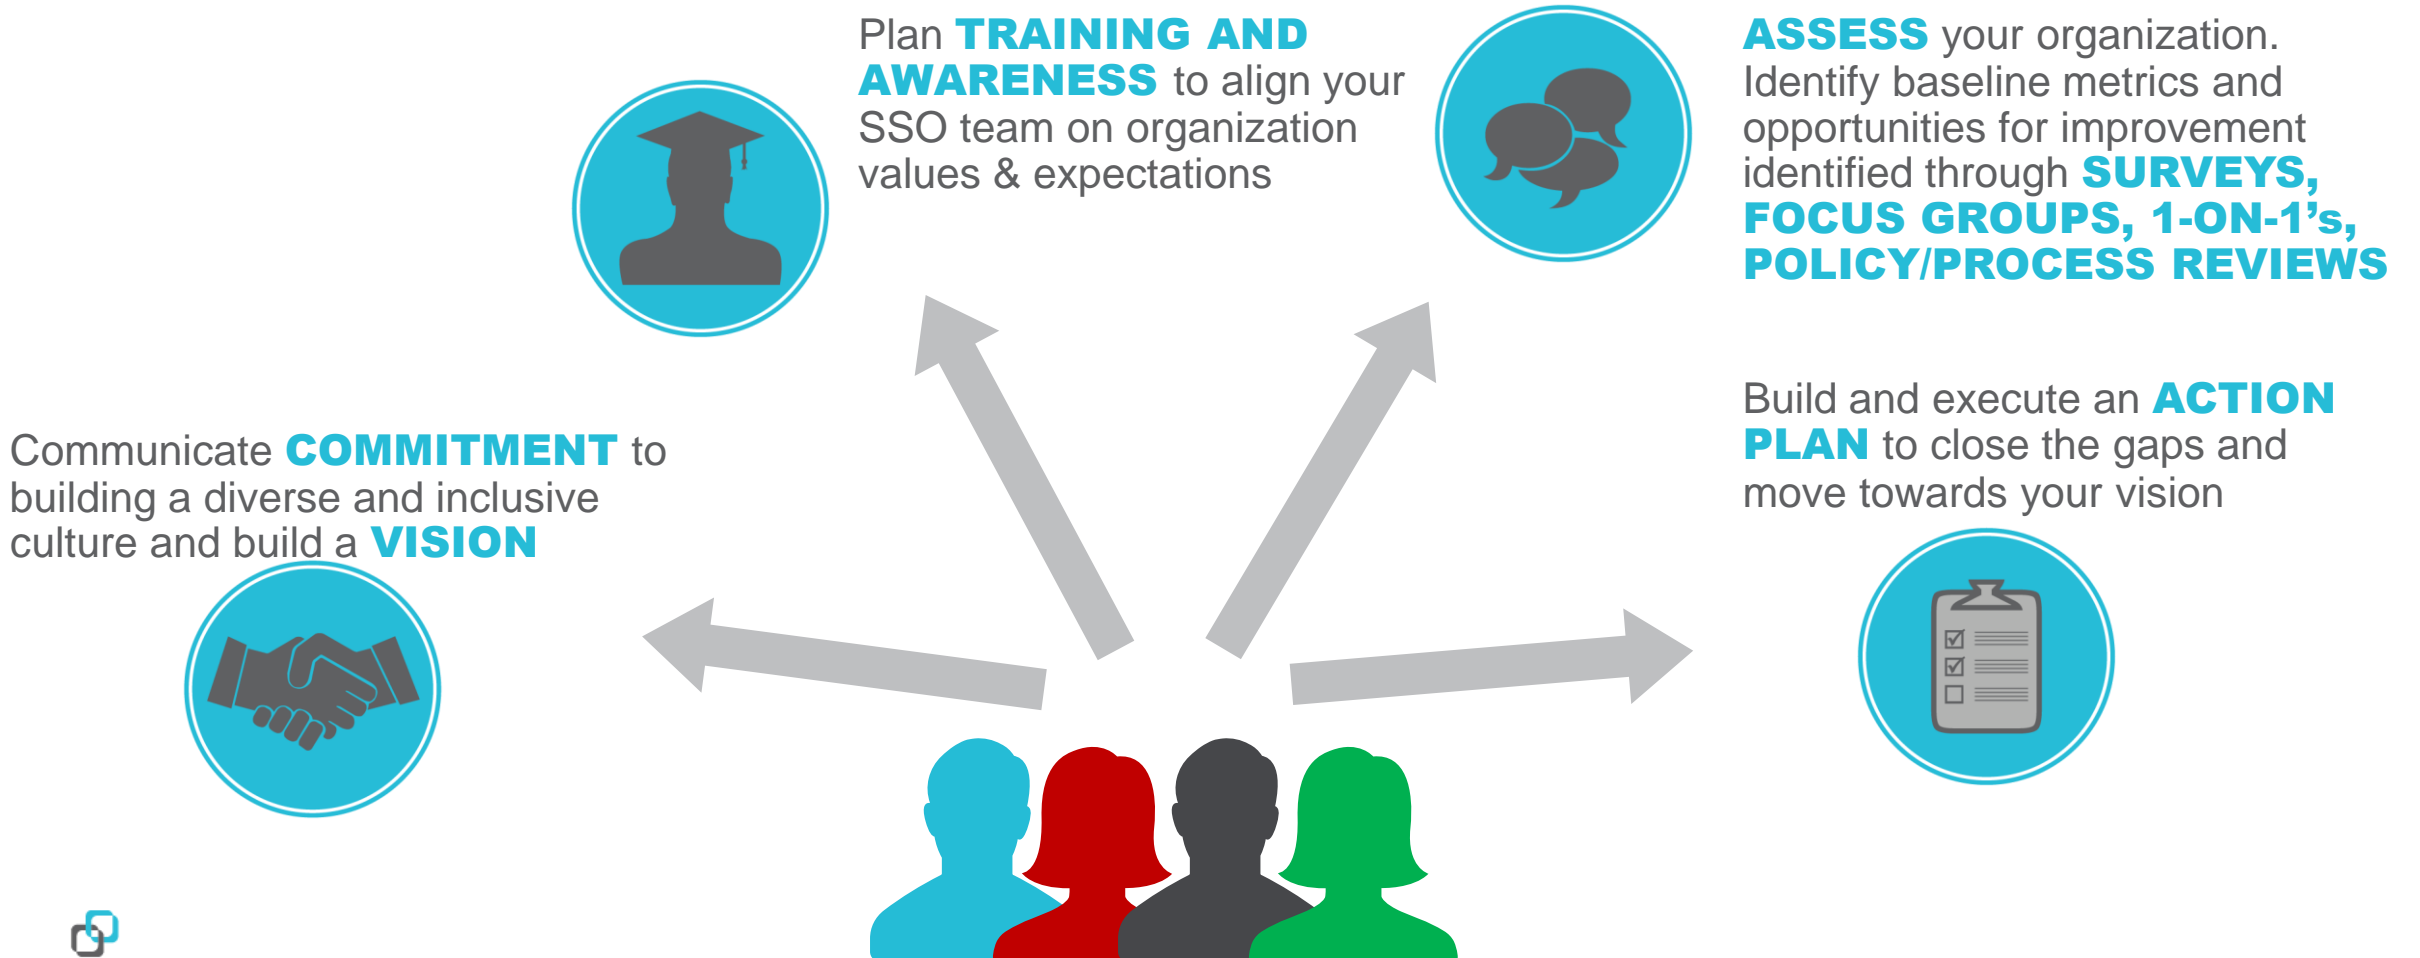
Plan TRAINING AND AWARENESS to align your SSO team on organization values & expectations

ASSESS your organization. Identify baseline metrics and opportunities for improvement identified through SURVEYS, FOCUS GROUPS, 1-ON-1's, POLICY/PROCESS REVIEWS

Build and execute an ACTION PLAN to close the gaps and move towards your vision

Communicate COMMITMENT to building a diverse and inclusive culture and build a VISION